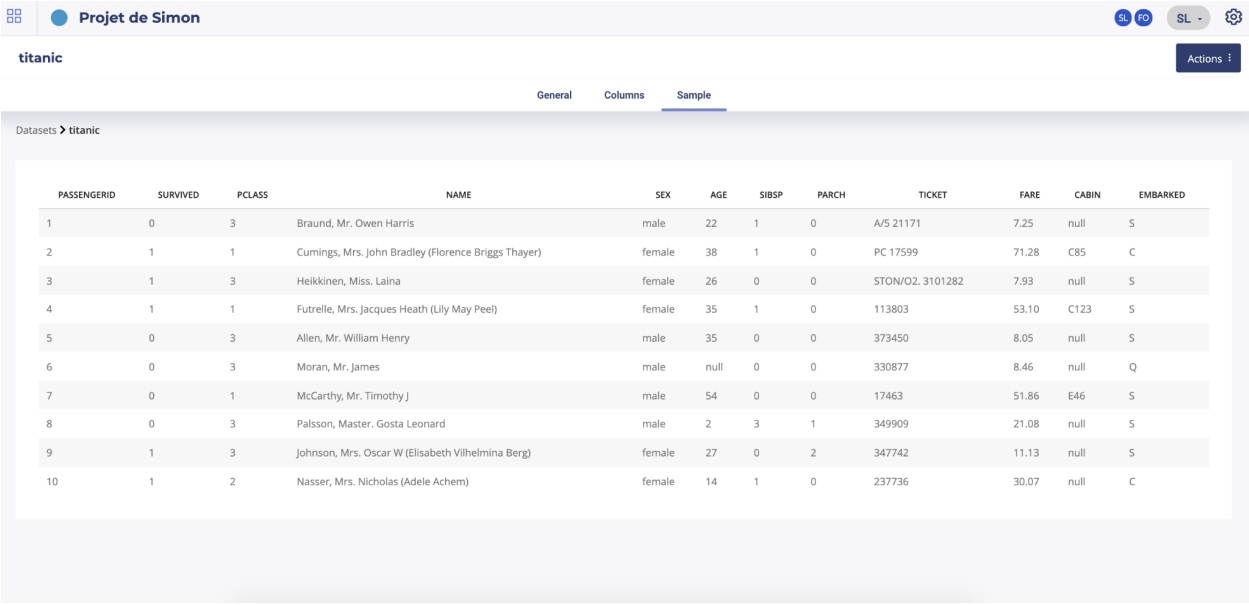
Projet de Simon

SL FO SL

titanic

Actions ⁝

General Columns Sample

Datasets > titanic

| PASSENGERID | SURVIVED | PCLASS | NAME | SEX | AGE | SIBSP | PARCH | TICKET | FARE | CABIN | EMBARKED |
|---|---|---|---|---|---|---|---|---|---|---|---|
| 1 | 0 | 3 | Braund, Mr. Owen Harris | male | 22 | 1 | 0 | A/5 21171 | 7.25 | null | S |
| 2 | 1 | 1 | Cumings, Mrs. John Bradley (Florence Briggs Thayer) | female | 38 | 1 | 0 | PC 17599 | 71.28 | C85 | C |
| 3 | 1 | 3 | Heikkinen, Miss. Laina | female | 26 | 0 | 0 | STON/O2. 3101282 | 7.93 | null | S |
| 4 | 1 | 1 | Futrelle, Mrs. Jacques Heath (Lily May Peel) | female | 35 | 1 | 0 | 113803 | 53.10 | C123 | S |
| 5 | 0 | 3 | Allen, Mr. William Henry | male | 35 | 0 | 0 | 373450 | 8.05 | null | S |
| 6 | 0 | 3 | Moran, Mr. James | male | null | 0 | 0 | 330877 | 8.46 | null | Q |
| 7 | 0 | 1 | McCarthy, Mr. Timothy J | male | 54 | 0 | 0 | 17463 | 51.86 | E46 | S |
| 8 | 0 | 3 | Palsson, Master. Gosta Leonard | male | 2 | 3 | 1 | 349909 | 21.08 | null | S |
| 9 | 1 | 3 | Johnson, Mrs. Oscar W (Elisabeth Vilhelmina Berg) | female | 27 | 0 | 2 | 347742 | 11.13 | null | S |
| 10 | 1 | 2 | Nasser, Mrs. Nicholas (Adele Achem) | female | 14 | 1 | 0 | 237736 | 30.07 | null | C |